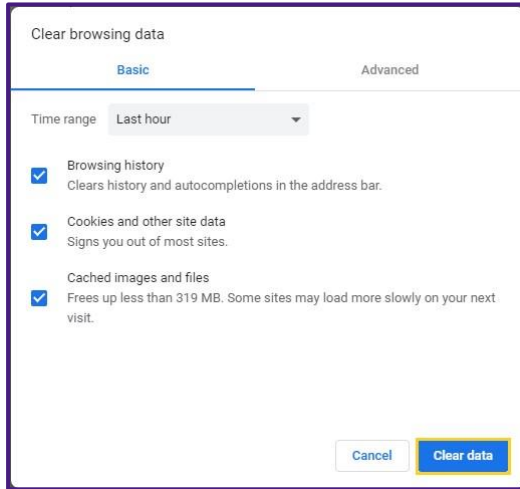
Clear browsing data

Basic

Advanced

Time range Last hour

Browsing history
Clears history and autocompletions in the address bar.

Cookies and other site data
Signs you out of most sites.

Cached images and files
Frees up less than 319 MB. Some sites may load more slowly on your next visit.

Cancel

Clear data